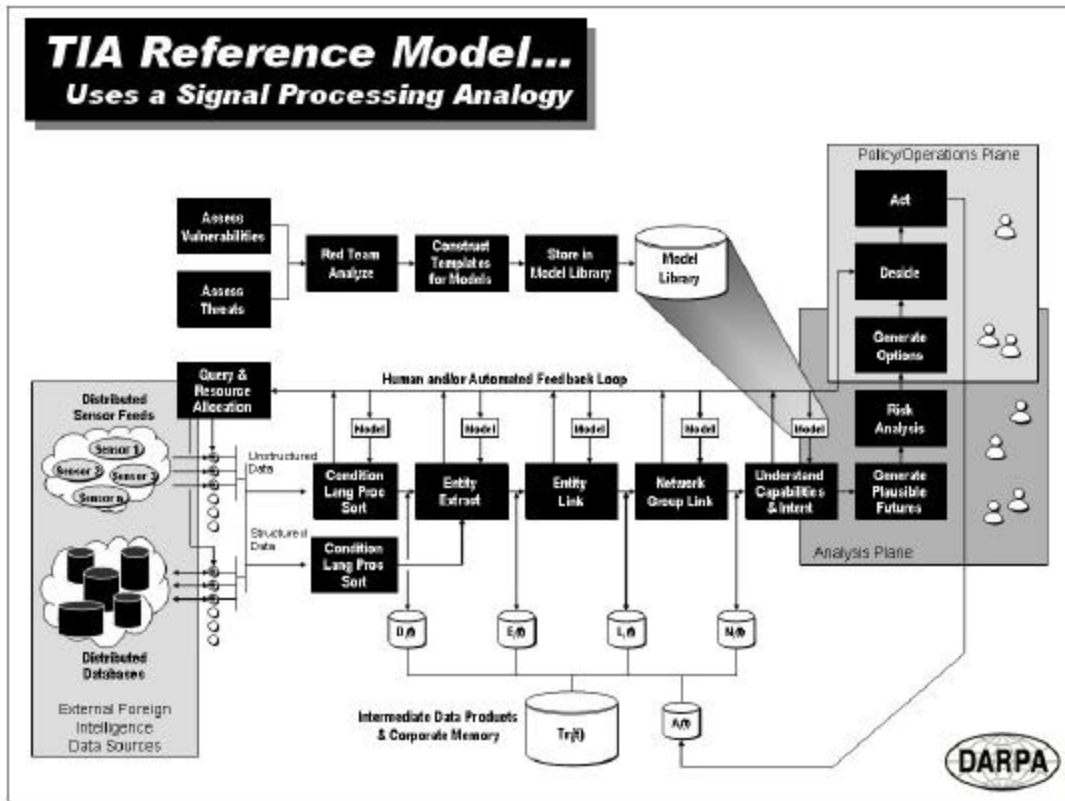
TIA Reference Model...
Uses a Signal Processing Analogy

Policy/Operations Plane

Assess Vulnerabilities

Assess Threats

Red Team Analyze

Construct Templates for Models

Store in Model Library

Model Library

Act

Decide

Generate Options

Query & Resource Allocation

Human and/or Automated Feedback Loop

Distributed Sensor Feeds

Sensor 1

Sensor 3

Sensor 2

Sensor n

Unstructured Data

Structured Data

Model

Model

Model

Model

Model

Condition Lang Proc Sort

Entity Extract

Entity Link

Network Group Link

Understand Capabilities & Intent

Risk Analysis

Generate Plausible Futures

Analysis Plane

Condition Lang Proc Sort

D(t)

E(t)

L(t)

N(t)

Distributed Databases

External Foreign Intelligence Data Sources

Intermediate Data Products & Corporate Memory

Tr(t)

A(t)

DARPA